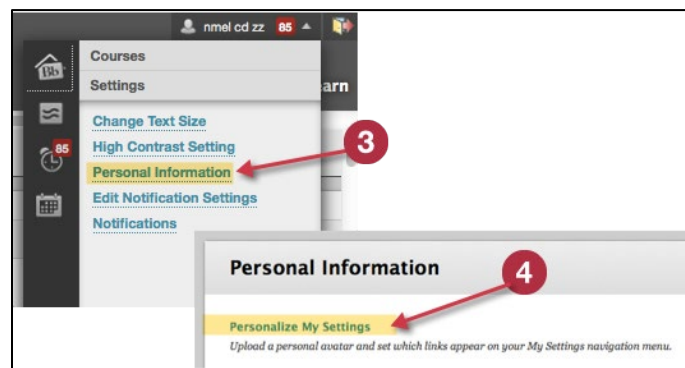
nmel cd zz 85

Bb

85

Courses

Settings

arn

Change Text Size

High Contrast Setting

Personal Information

Edit Notification Settings

Notifications

3

Personal Information

4

Personalize My Settings

Upload a personal avatar and set which links appear on your My Settings navigation menu.